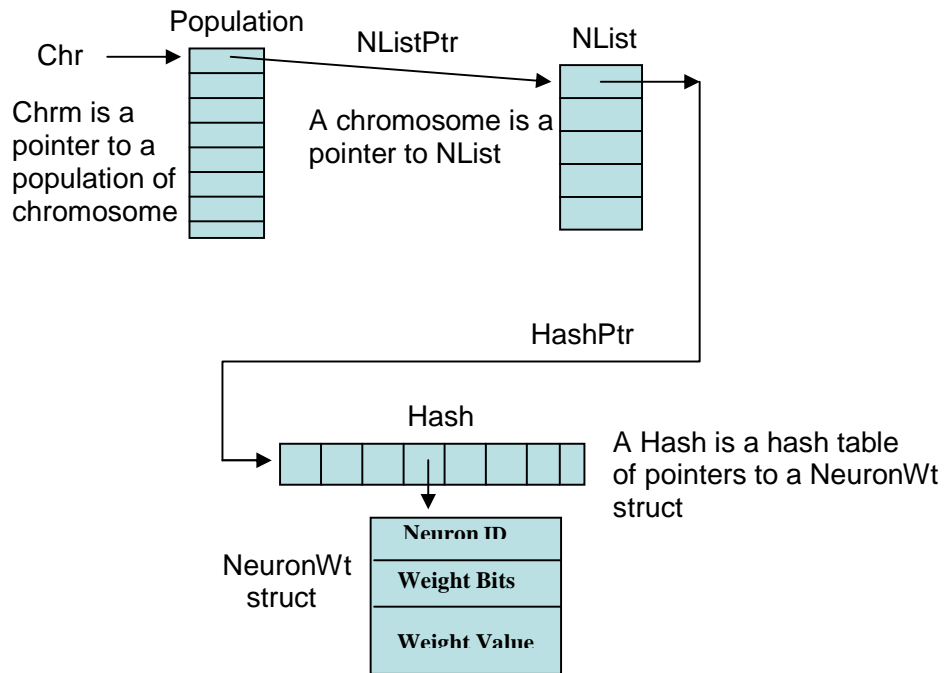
Population

Chr

NListPtr

NList

Chrm is a pointer to a population of chromosome

A chromosome is a pointer to NList

HashPtr

Hash

A Hash is a hash table of pointers to a NeuronWt struct

NeuronWt struct

Neuron ID

Weight Bits

Weight Value